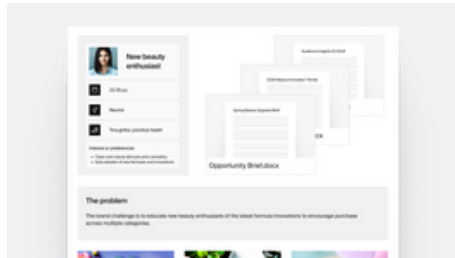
New beauty enthusiast

22-35 y.o.

Neutral

Thoughtful, practice health

Interest or preferences

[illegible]

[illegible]

Audience Insights Q1 2024

2024 Beauty Innovation Trends

Spring Beauty Upgrade Brief

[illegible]

Opportunity Brief.docx

The problem

The brand challenge is to educate new beauty enthusiasts of the latest formula innovations to encourage purchase across multiple categories.